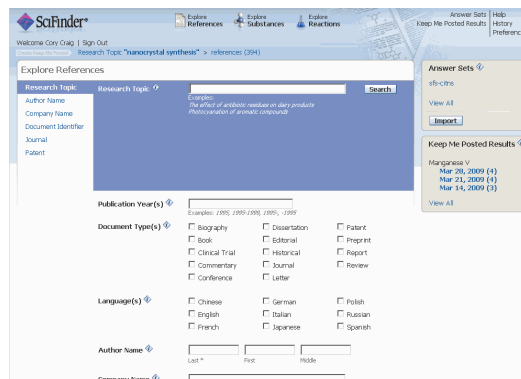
SciFinder®

Explore References | Explore Substances | Explore Reactions

Answer Sets | Help
Keep Me Posted Results | History
Preferenc

Welcome Cory Craig | Sign Out
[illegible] Research Topic "nanocrystal synthesis" > references (394)

Explore References

Research Topic
Author Name
Company Name
Document Identifier
Journal
Patent

Research Topic
Search
Examples:
The effect of antibiotic residues on dairy products
Photocyanation of aromatic compounds

Publication Year(s)
Examples: 1995, 1995-1999, 1995-, -1995

Document Type(s)
Biography
Book
Clinical Trial
Commentary
Conference
Dissertation
Editorial
Historical
Journal
Letter
Patent
Preprint
Report
Review

Language(s)
Chinese
English
French
German
Italian
Japanese
Polish
Russian
Spanish

Author Name
Last *
First
Middle

Company Name

Answer Sets
sfs-citre
View All
Import

Keep Me Posted Results
Manganese V
Mar 28, 2009 (4)
Mar 21, 2009 (4)
Mar 14, 2009 (3)
View All